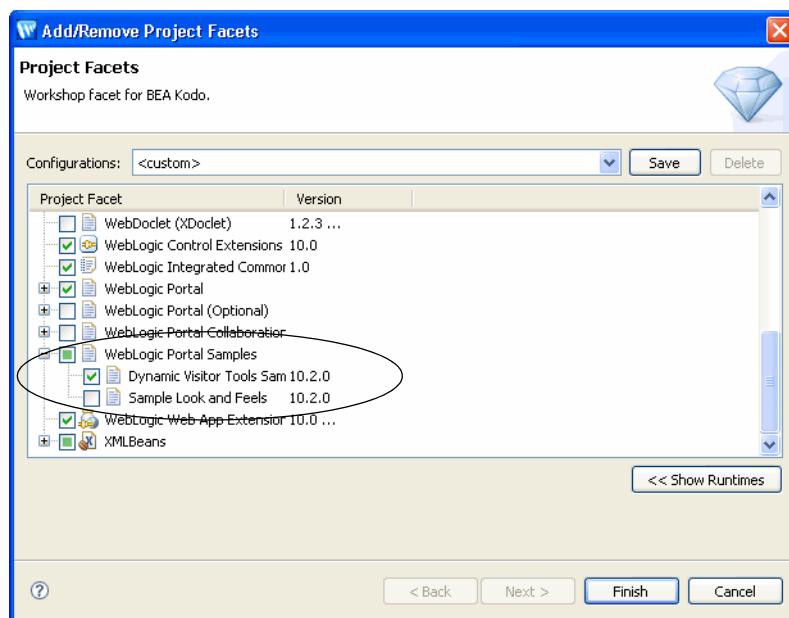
Add/Remove Project Facets

Project Facets

Workshop facet for BEA Kodo.

Configurations: <custom> Save Delete

| Project Facet | Version |
|---|---|
| WebDoclet (XDoclet) | 1.2.3 ... |
| WebLogic Control Extensions | 10.0 |
| WebLogic Integrated Commor | 1.0 |
| WebLogic Portal | |
| WebLogic Portal (Optional) | |
| WebLogic Portal Collaboratior | |
| WebLogic Portal Samples | |
| Dynamic Visitor Tools Sam | 10.2.0 |
| Sample Look and Feels | 10.2.0 |
| WebLogic Web App Extensior | 10.0 ... |
| XMLBeans | |

<< Show Runtimes

< Back Next > Finish Cancel